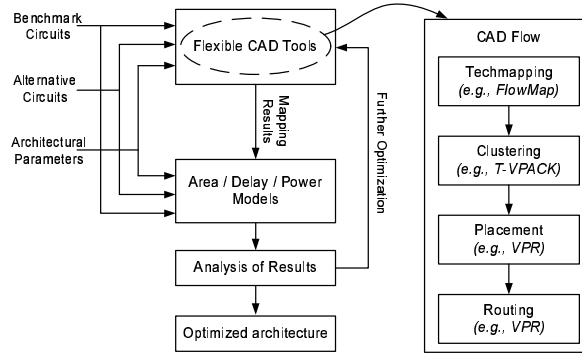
Benchmark Circuits

Alternative Circuits

Architectural Parameters

Flexible CAD Tools

Mapping Results

Further Optimization

Area / Delay / Power Models

Analysis of Results

Optimized architecture

CAD Flow

Techmapping
*(e.g., FlowMap)*

Clustering
*(e.g., T-VPACK)*

Placement
*(e.g., VPR)*

Routing
*(e.g., VPR)*